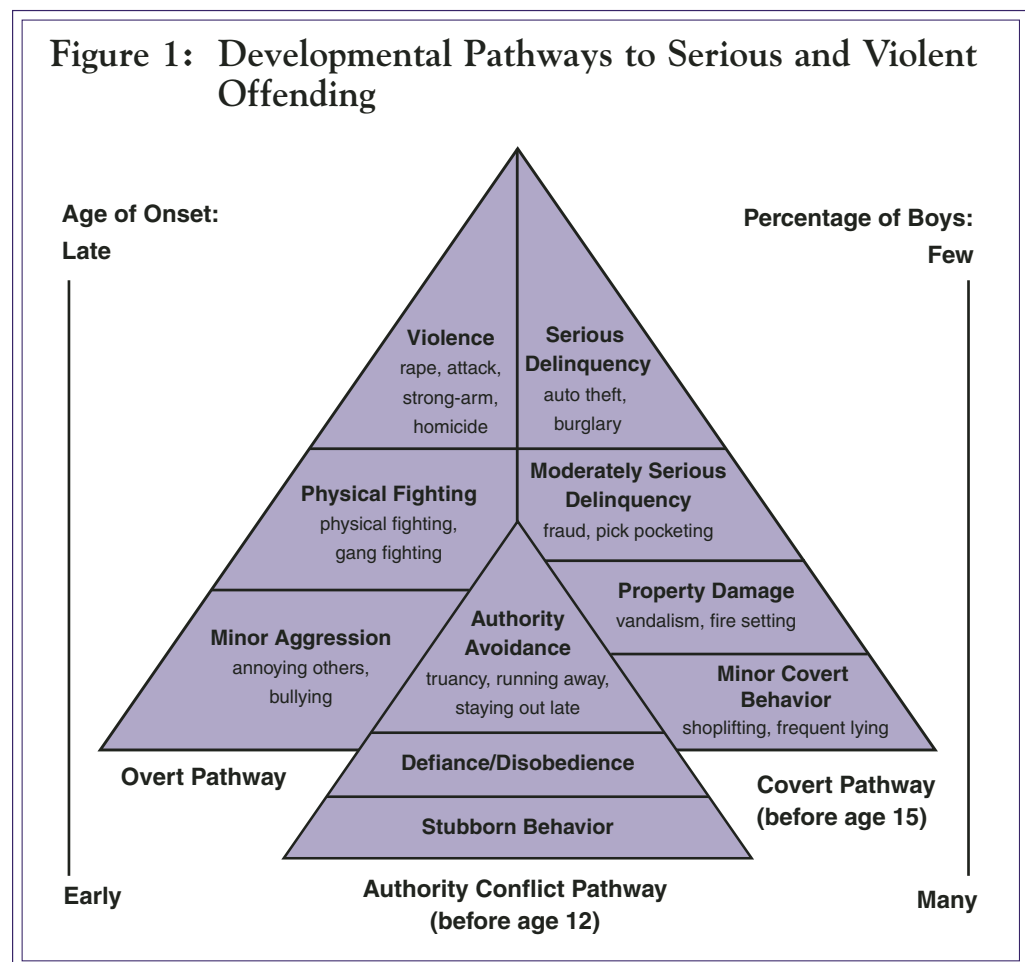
Figure 1: Developmental Pathways to Serious and Violent Offending

Age of Onset:
Late

Percentage of Boys:
Few

Violence
rape, attack, strong-arm, homicide

Serious Delinquency
auto theft, burglary

Physical Fighting
physical fighting, gang fighting

Moderately Serious Delinquency
fraud, pick pocketing

Minor Aggression
annoying others, bullying

Authority Avoidance
truancy, running away, staying out late

Property Damage
vandalism, fire setting

Minor Covert Behavior
shoplifting, frequent lying

Defiance/Disobedience

Stubborn Behavior

Overt Pathway

Covert Pathway
(before age 15)

Early

Authority Conflict Pathway
(before age 12)

Many